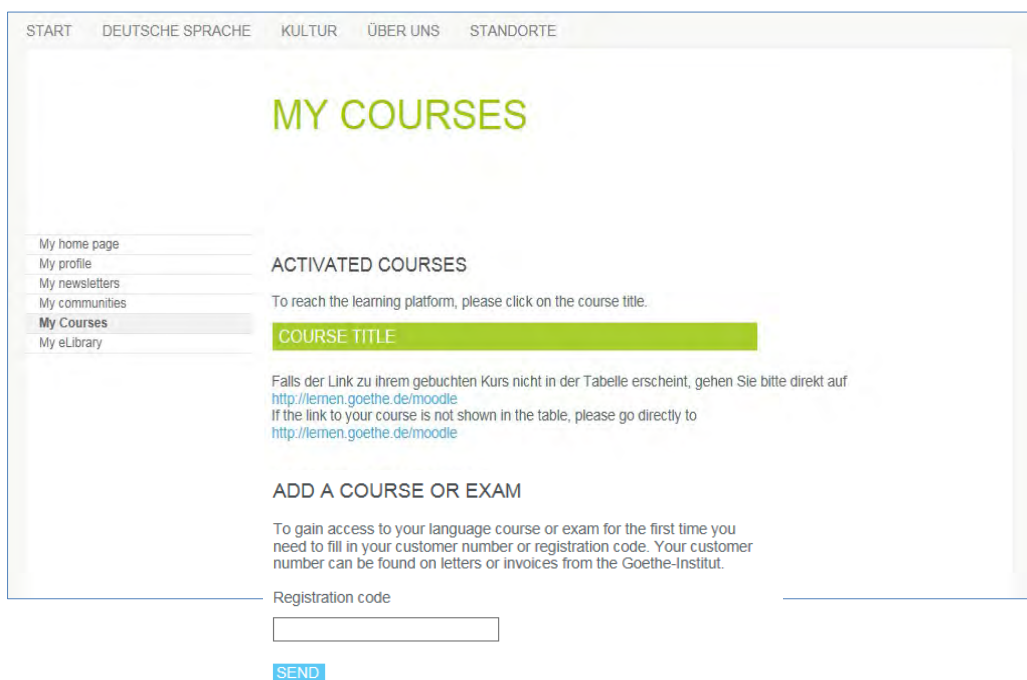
START DEUTSCHE SPRACHE KULTUR ÜBER UNS STANDORTE

MY COURSES

My home page
My profile
My newsletters
My communities
My Courses
My eLibrary

ACTIVATED COURSES

To reach the learning platform, please click on the course title.

COURSE TITLE

Falls der Link zu ihrem gebuchten Kurs nicht in der Tabelle erscheint, gehen Sie bitte direkt auf http://lernen.goethe.de/moodle
If the link to your course is not shown in the table, please go directly to http://lernen.goethe.de/moodle

ADD A COURSE OR EXAM

To gain access to your language course or exam for the first time you need to fill in your customer number or registration code. Your customer number can be found on letters or invoices from the Goethe-Institut.

Registration code

SEND